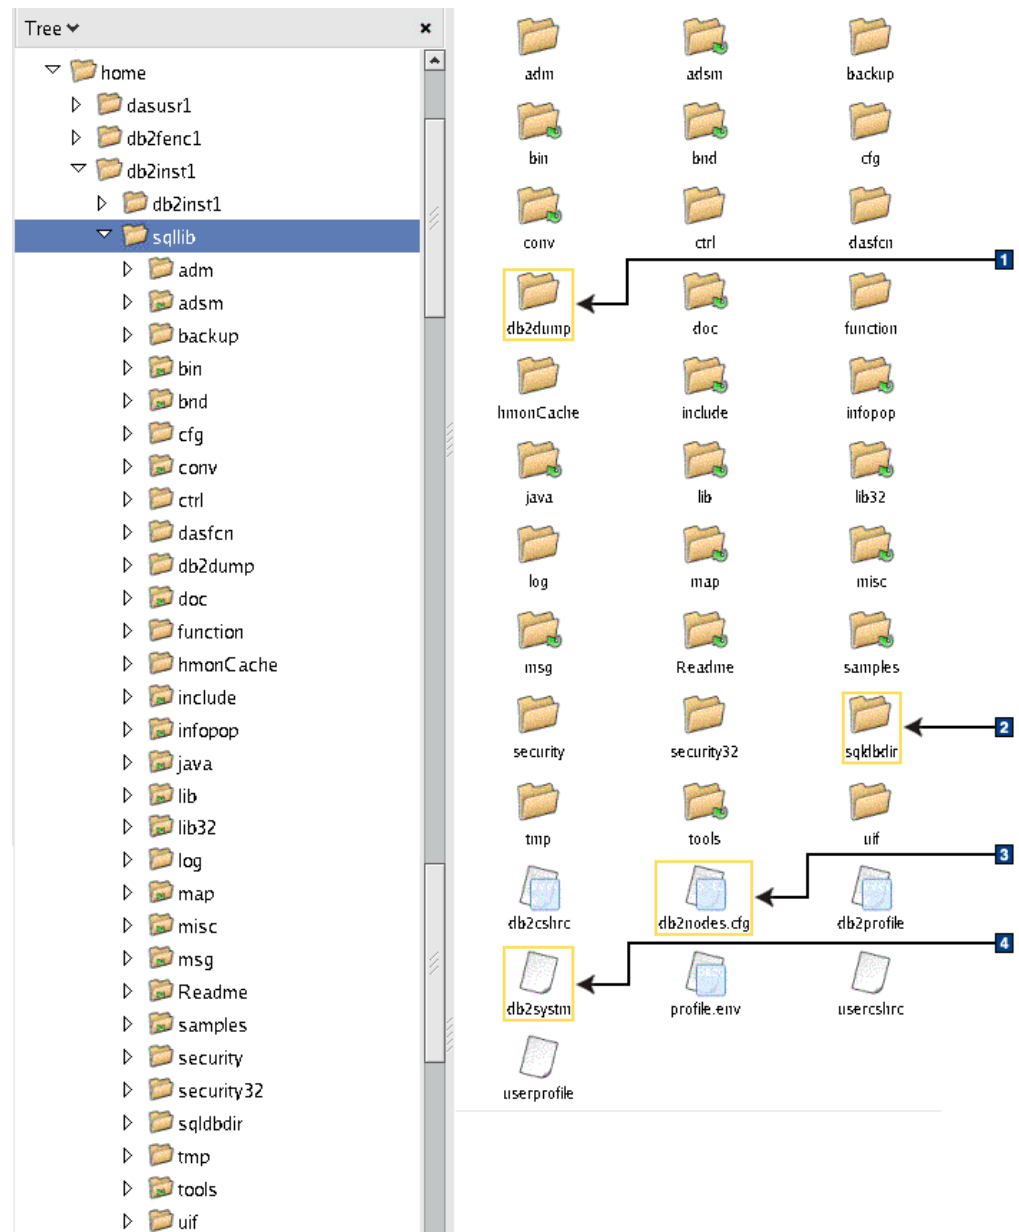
Tree
×
home
dasusr1
db2fenc1
db2inst1
db2inst1
sqllib
adm
adsm
backup
bin
bnd
cfg
conv
ctrl
dasfcn
db2dump
doc
function
hmonCache
include
infopop
java
lib
lib32
log
map
misc
msg
Readme
samples
security
security32
sqldbdir
tmp
tools
uif

adm
adsm
backup
bin
bnd
cfg
conv
ctrl
dasfcn
db2dump
doc
function
1
hmonCache
include
infopop
java
lib
lib32
log
map
misc
msg
Readme
samples
security
security32
sqldbdir
2
tmp
tools
uif
db2cshrc
db2nodes.cfg
db2profile
3
db2systm
profile.env
usercshrc
4
userprofile